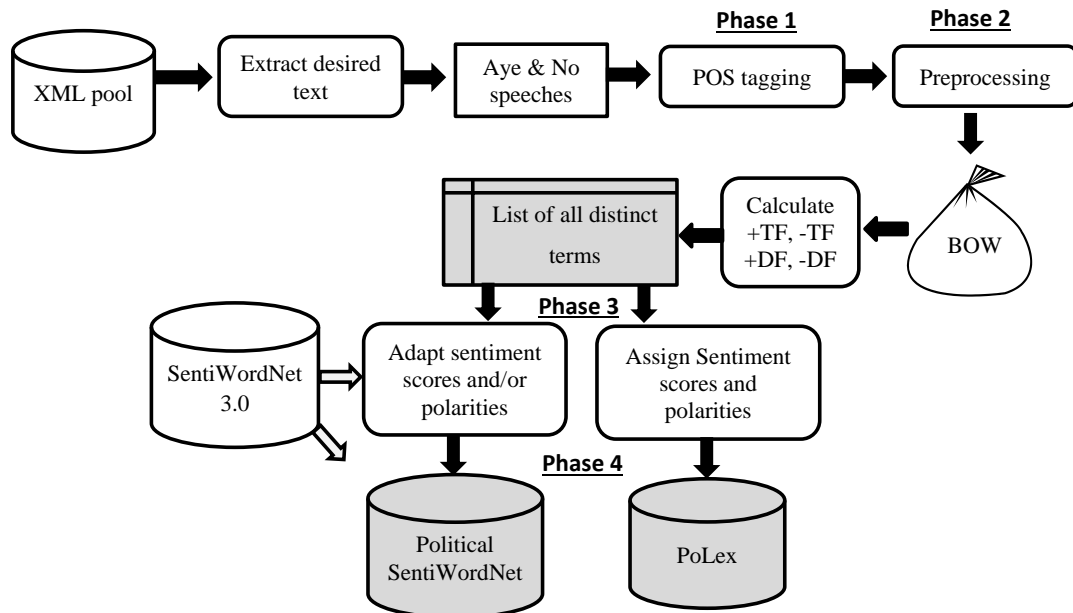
XML pool

Extract desired text

Aye & No speeches

Phase 1

POS tagging

Phase 2

Preprocessing

BOW

Calculate +TF, -TF +DF, -DF

List of all distinct terms

Phase 3

SentiWordNet 3.0

Adapt sentiment scores and/or polarities

Assign Sentiment scores and polarities

Phase 4

Political SentiWordNet

PoLex